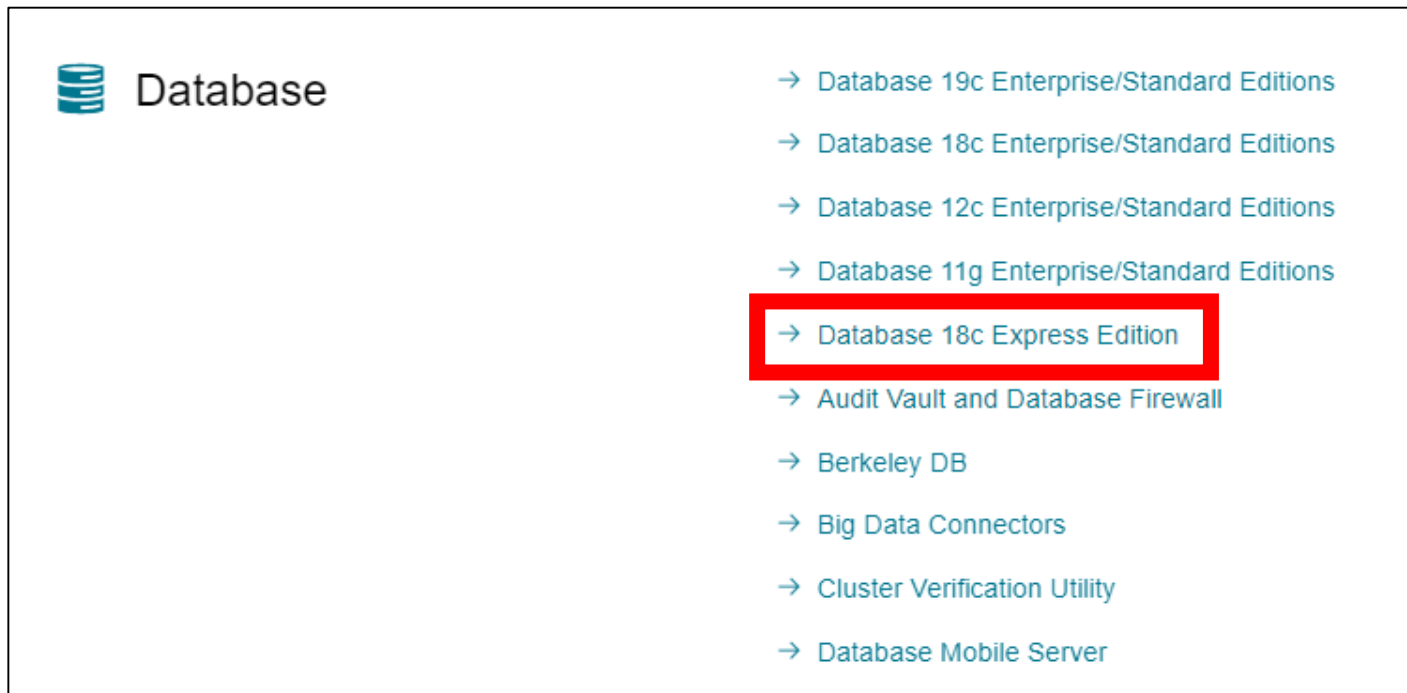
Database

→ Database 19c Enterprise/Standard Editions

→ Database 18c Enterprise/Standard Editions

→ Database 12c Enterprise/Standard Editions

→ Database 11g Enterprise/Standard Editions

→ Database 18c Express Edition

→ Audit Vault and Database Firewall

→ Berkeley DB

→ Big Data Connectors

→ Cluster Verification Utility

→ Database Mobile Server